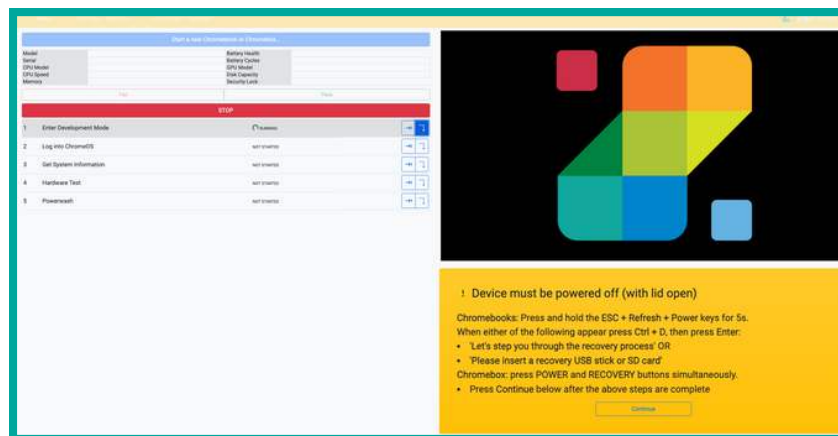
Start a new Chromebook or Chromebox

Model
Serial
CPU Model
CPU Speed
Memory

Battery Health
Battery Cycles
GPU Model
Disk Capacity
Security Lock

Fail

Pass

STOP

| | | | |
|---|---|---|---|
| 1 | Enter Development Mode | RUNNING | |
| 2 | Log into ChromeOS | NOT STARTED | |
| 3 | Get System Information | NOT STARTED | |
| 4 | Hardware Test | NOT STARTED | |
| 5 | Powerwash | NOT STARTED | |

! Device must be powered off (with lid open)

Chromebooks: Press and hold the ESC + Refresh + Power keys for 5s.
When either of the following appear press Ctrl + D, then press Enter:
• 'Let's step you through the recovery process' OR
• 'Please insert a recovery USB stick or SD card'
Chromebox: press POWER and RECOVERY buttons simultaneously.
• Press Continue below after the above steps are complete

Continue